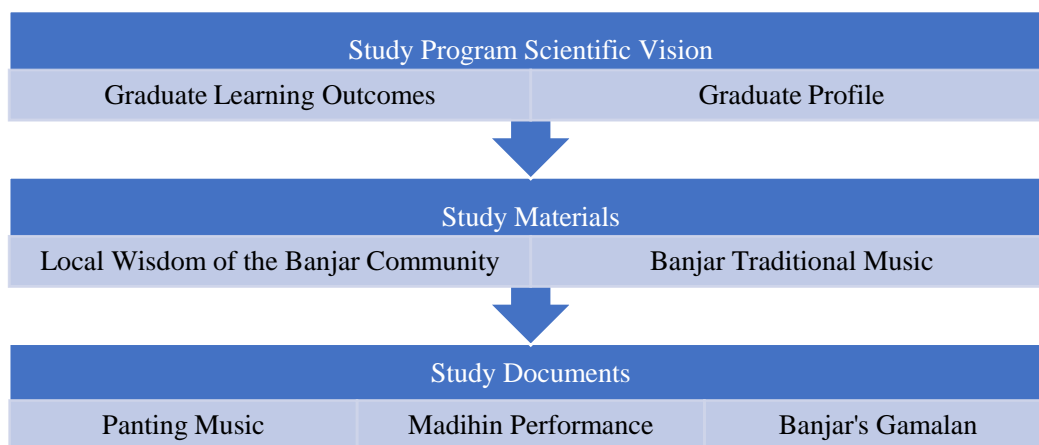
Study Program Scientific Vision

Graduate Learning Outcomes

Graduate Profile

Study Materials

Local Wisdom of the Banjar Community

Banjar Traditional Music

Study Documents

Panting Music

Madihin Performance

Banjar's Gamalan